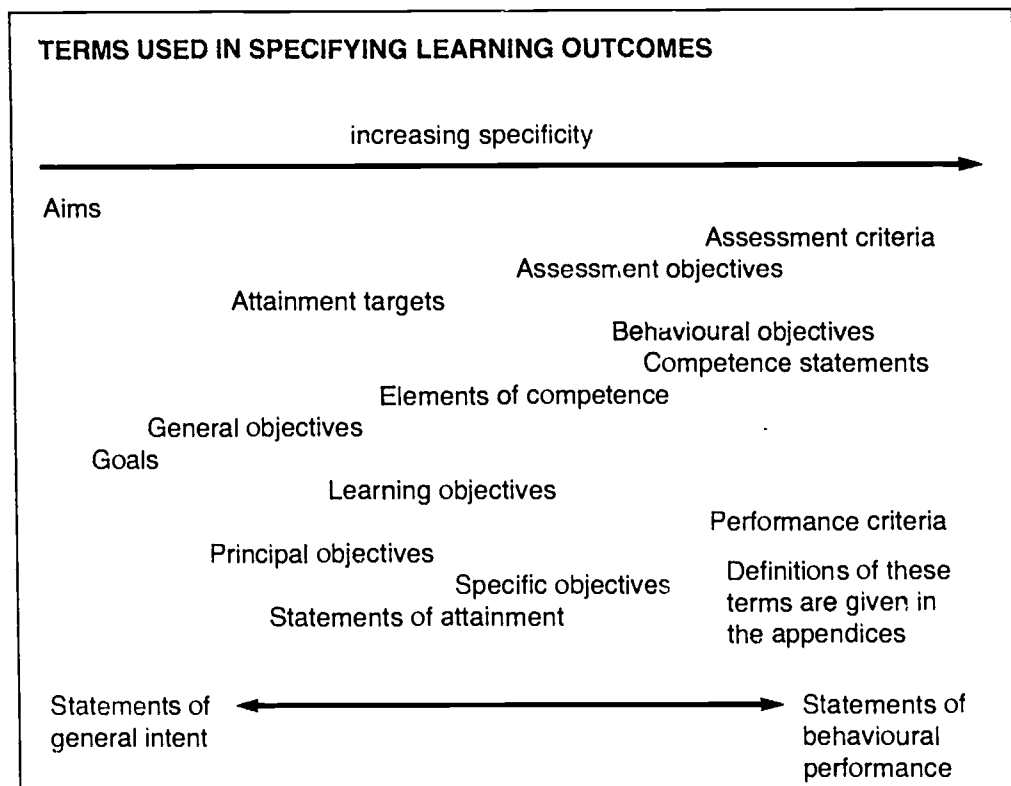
TERMS USED IN SPECIFYING LEARNING OUTCOMES

increasing specificity

Aims

Assessment criteria

Assessment objectives

Attainment targets

Behavioural objectives

Competence statements

Elements of competence

General objectives

Goals

Learning objectives

Performance criteria

Principal objectives

Specific objectives

Definitions of these terms are given in the appendices

Statements of attainment

Statements of general intent

Statements of behavioural performance